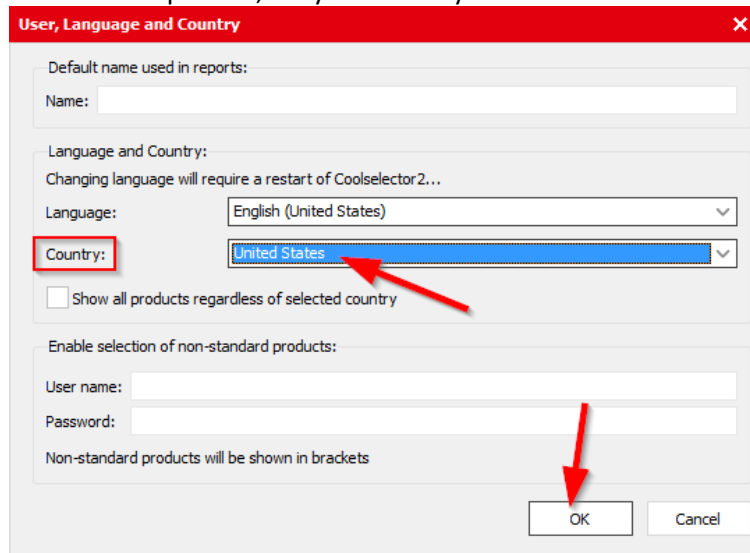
User, Language and Country

Default name used in reports:

Name:

Language and Country:

Changing language will require a restart of Coolselector2...

Language: English (United States)

Country: United States

Show all products regardless of selected country

Enable selection of non-standard products:

User name:

Password:

Non-standard products will be shown in brackets

OK

Cancel